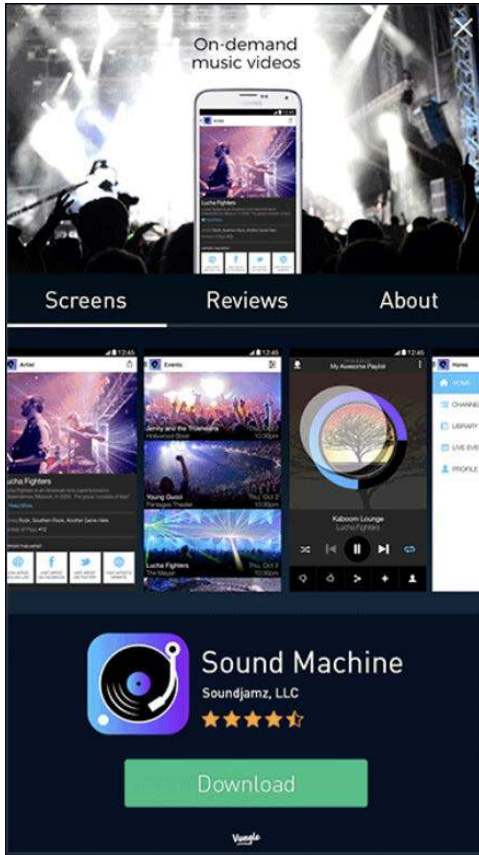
On-demand music videos

Lucha Fighters

Screens Reviews About

12:45
Artist
Lucha Fighters
Read More

12:45
Events
Jenny and the Triumphs
Hollywood Bowl
10:30pm
Young Gucci
Pantages Theater
Thu, Oct 2
10:30pm
Lucha Fighters
The Mayan
Thu, Oct 3
10:30pm

12:45
My Awesome Playlist
Kaboom Lounge
Lucha Fighters

Home
HOME
CHANNE
LIBRARY
LIVE EVE
PROFILE

Sound Machine
Soundjamz, LLC

Download

Vungle